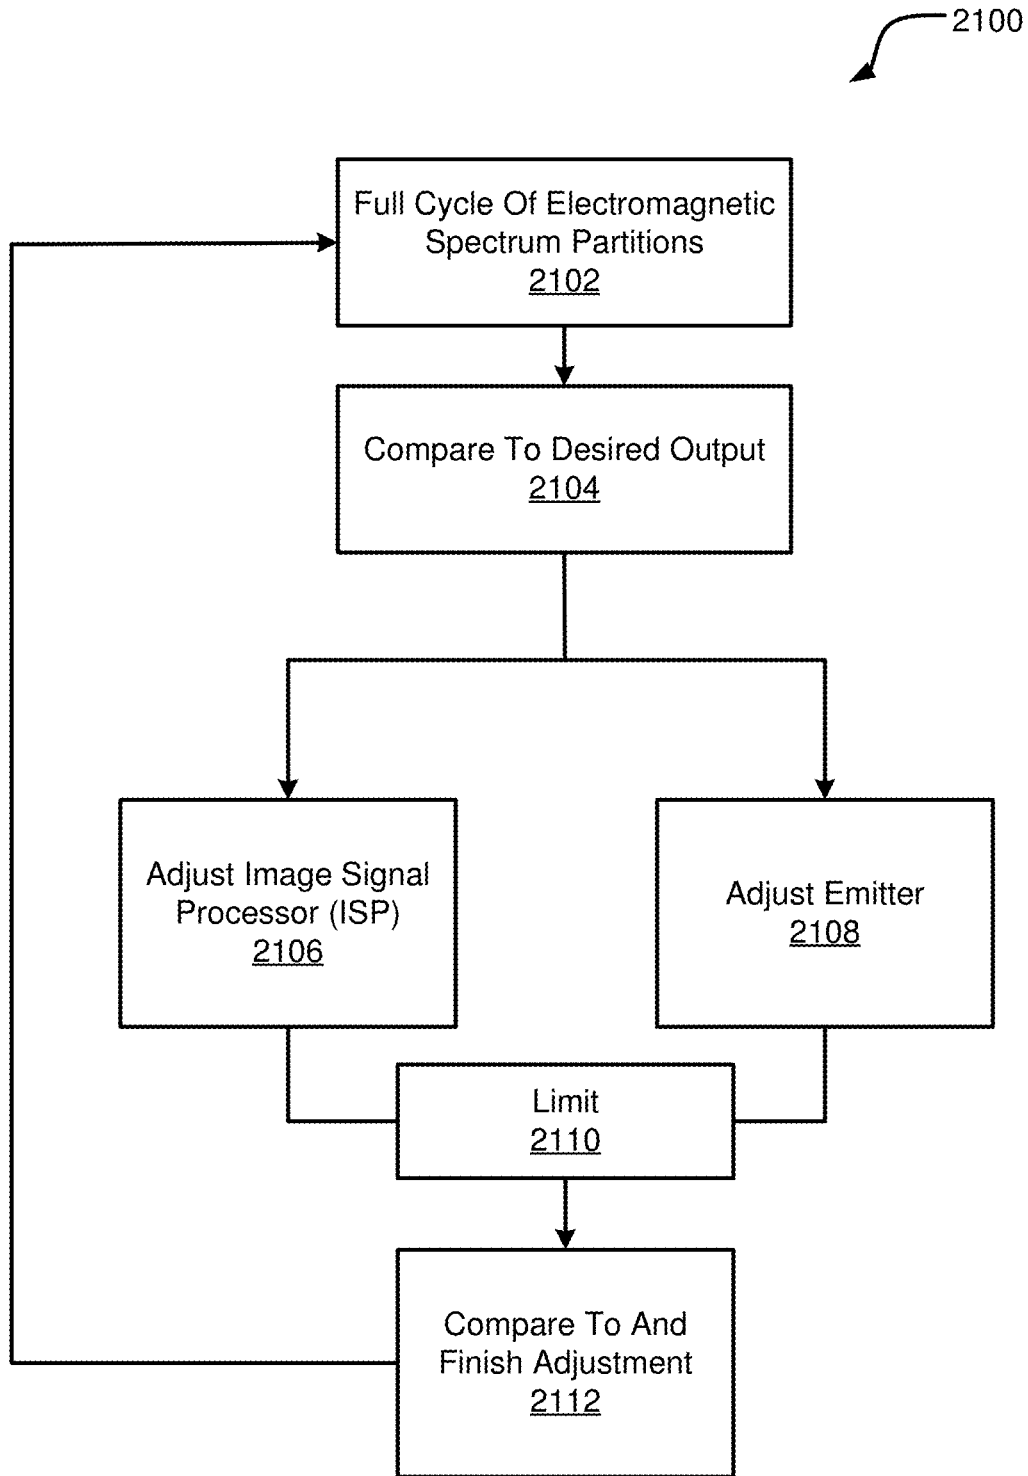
2100

Full Cycle Of Electromagnetic Spectrum Partitions
2102

Compare To Desired Output
2104

Adjust Image Signal Processor (ISP)
2106

Adjust Emitter
2108

Limit
2110

Compare To And Finish Adjustment
2112